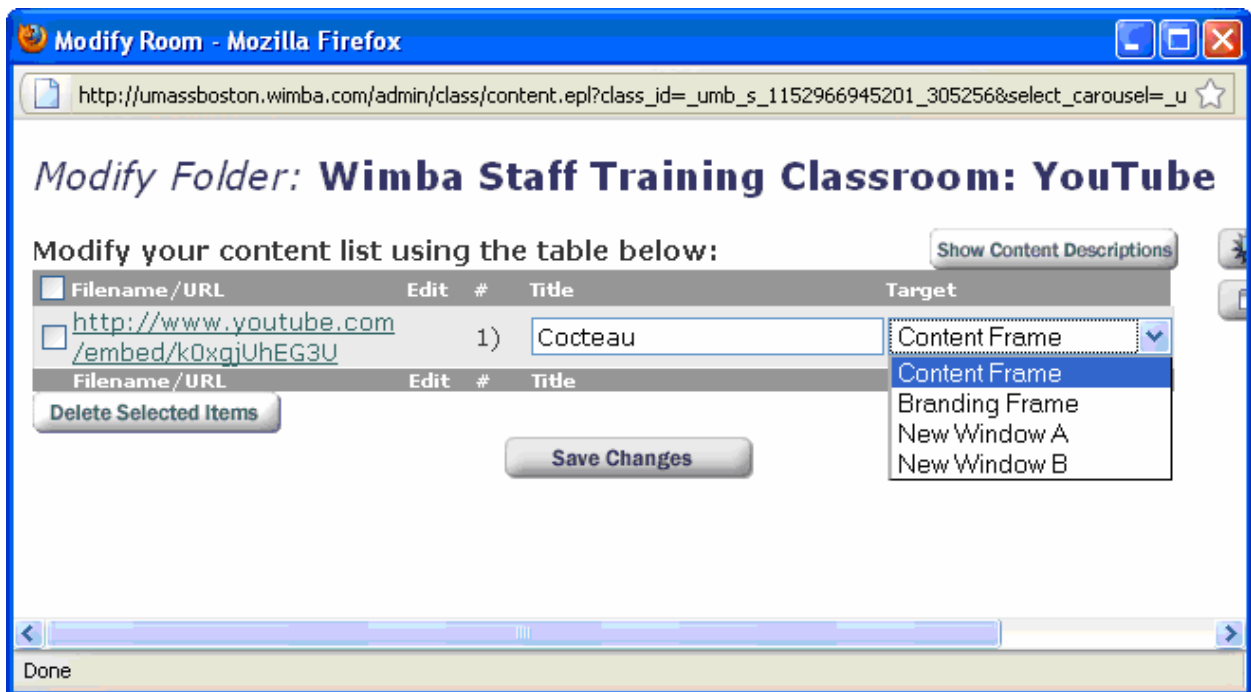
Modify Room - Mozilla Firefox

http://umassboston.wimba.com/admin/class/content.epl?class_id=_umb_s_1152966945201_305256&select_carousel=_u

Modify Folder: Wimba Staff Training Classroom: YouTube

Modify your content list using the table below:

Show Content Descriptions

| Filename/URL | Edit | # | Title | Target |
|---|---|---|---|---|
| http://www.youtube.com/embed/k0xgjUhEG3U | | 1) | Cocteau | Content Frame |
| Filename/URL | Edit | # | Title | |

Content Frame
Branding Frame
New Window A
New Window B

Delete Selected Items

Save Changes

Done